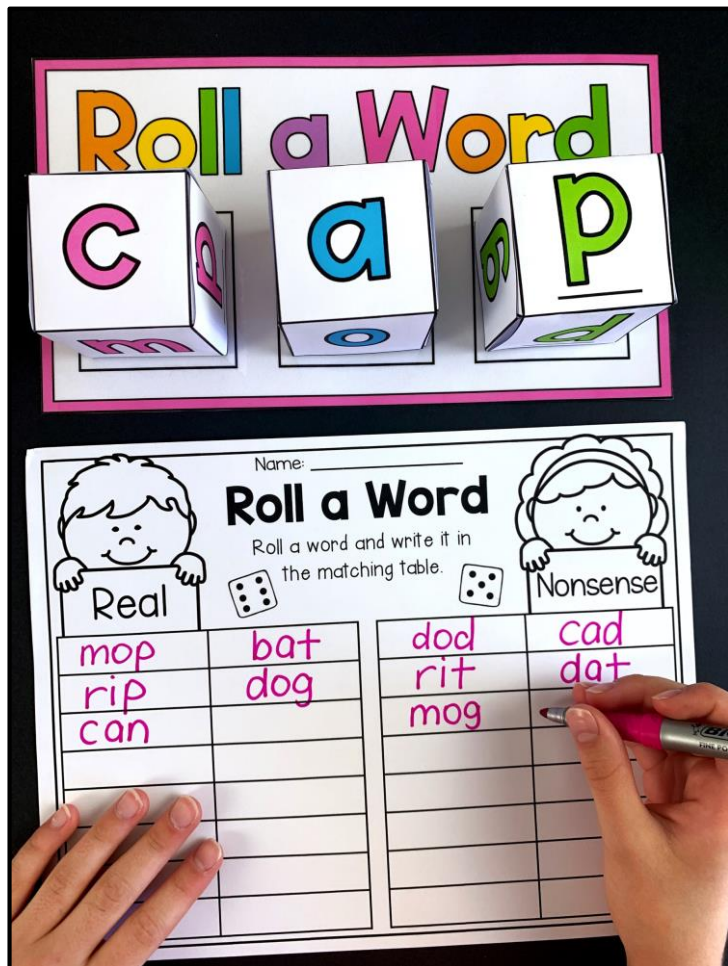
Roll a Word

c a p

Name: ______________

Roll a Word

Roll a word and write it in the matching table.

Real

| mop | bat |
|---|---|
| rip | dog |
| can | |
| | |
| | |
| | |
| | |
| | |

Nonsense

| dod | cad |
|---|---|
| rit | dat |
| mog | |
| | |
| | |
| | |
| | |
| | |